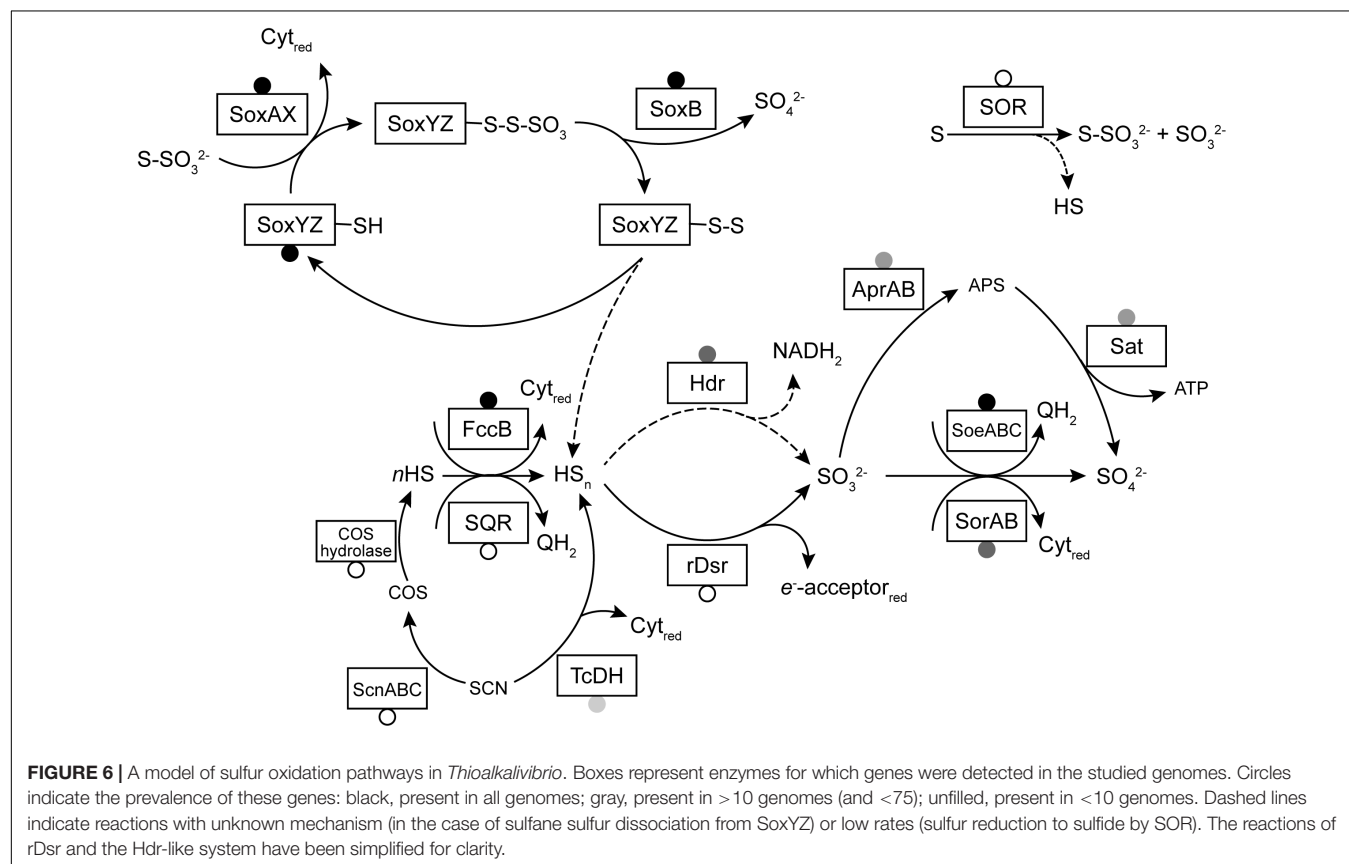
$Cyt_{red}$

SoxAX

SoxYZ —S-S-$SO_3$

SoxB

$SO_4^{2-}$

SOR

S

S-$SO_3^{2-}$ + $SO_3^{2-}$

HS

S-$SO_3^{2-}$

SoxYZ —SH

SoxYZ —S-S

AprAB

APS

Sat

Hdr

$NADH_2$

ATP

$Cyt_{red}$

FccB

SoeABC

$QH_2$

$n$HS

$HS_n$

$SO_3^{2-}$

$SO_4^{2-}$

SQR

SorAB

COS hydrolase

$QH_2$

$Cyt_{red}$

rDsr

COS

$e^-$-acceptor$_{red}$

$Cyt_{red}$

ScnABC

SCN

TcDH

**FIGURE 6 |** A model of sulfur oxidation pathways in *Thioalkalivibrio*. Boxes represent enzymes for which genes were detected in the studied genomes. Circles indicate the prevalence of these genes: black, present in all genomes; gray, present in >10 genomes (and <75); unfilled, present in <10 genomes. Dashed lines indicate reactions with unknown mechanism (in the case of sulfane sulfur dissociation from SoxYZ) or low rates (sulfur reduction to sulfide by SOR). The reactions of rDsr and the Hdr-like system have been simplified for clarity.